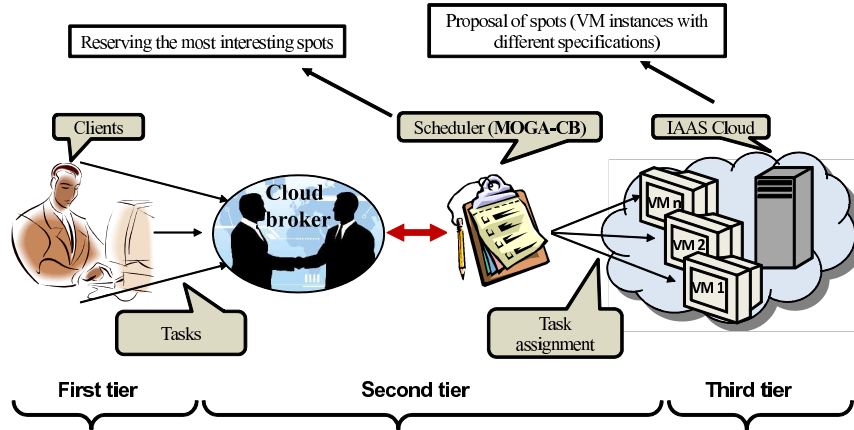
Proposal of spots (VM instances with different specifications)

Reserving the most interesting spots

Clients

Scheduler (**MOGA-CB**)

IAAS Cloud

Cloud broker

VM n

VM 2

VM 1

Tasks

Task assignment

First tier

Second tier

Third tier